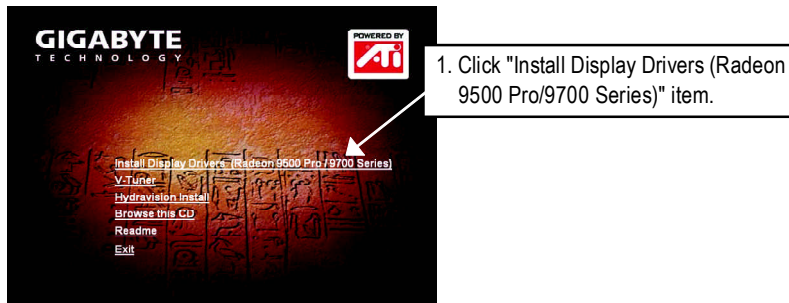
GIGABYTE
TECHNOLOGY

POWERED BY
ATi

Install Display Drivers (Radeon 9500 Pro / 9700 Series)
V-Tuner
Hydravision Install
Browse this CD
Readme
Exit

1. Click "Install Display Drivers (Radeon 9500 Pro/9700 Series)" item.